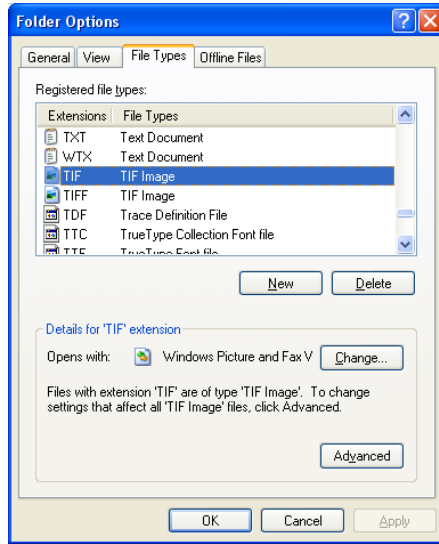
Folder Options

General | View | File Types | Offline Files

Registered file types:

| Extensions | File Types |
|---|---|
| TXT | Text Document |
| WTX | Text Document |
| TIF | TIF Image |
| TIFF | TIF Image |
| TDF | Trace Definition File |
| TTC | TrueType Collection Font file |
| TTF | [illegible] |

New

Delete

Details for 'TIF' extension

Opens with: Windows Picture and Fax V

Change...

Files with extension 'TIF' are of type 'TIF Image'. To change settings that affect all 'TIF Image' files, click Advanced.

Advanced

OK

Cancel

Apply